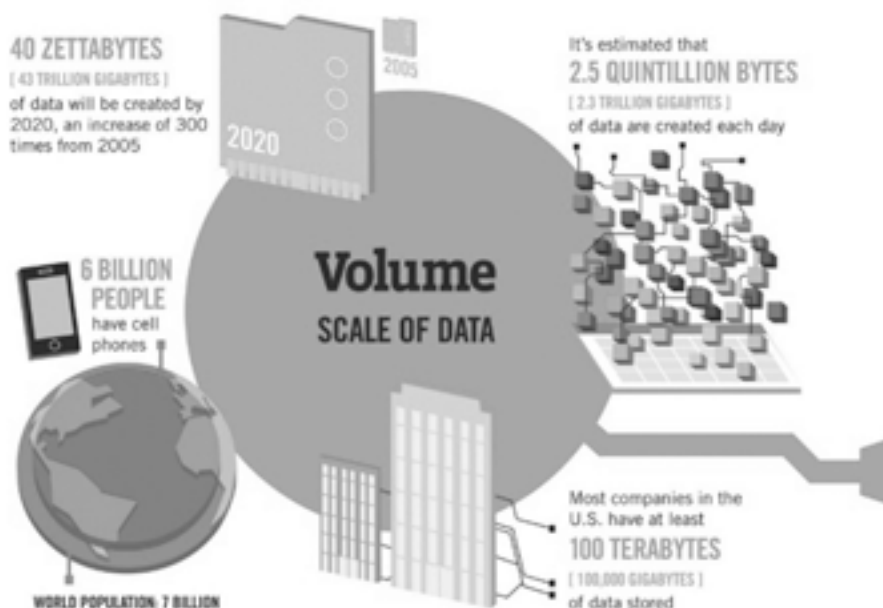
40 ZETTABYTES
[ 43 TRILLION GIGABYTES ]
of data will be created by 2020, an increase of 300 times from 2005

2005

2020

It's estimated that
2.5 QUINTILLION BYTES
[ 2.3 TRILLION GIGABYTES ]
of data are created each day

6 BILLION PEOPLE
have cell phones

Volume
SCALE OF DATA

WORLD POPULATION: 7 BILLION

Most companies in the U.S. have at least
100 TERABYTES
[ 100,000 GIGABYTES ]
of data stored